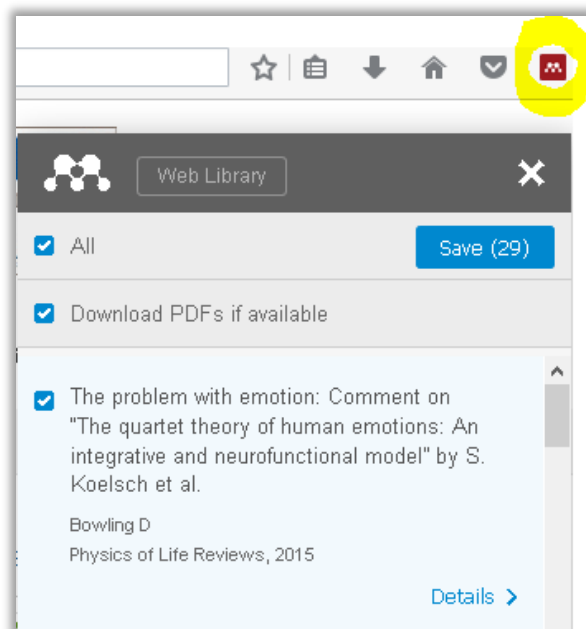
Web Library

All

Save (29)

Download PDFs if available

The problem with emotion: Comment on "The quartet theory of human emotions: An integrative and neurofunctional model" by S. Koelsch et al.

Bowling D

Physics of Life Reviews, 2015

Details